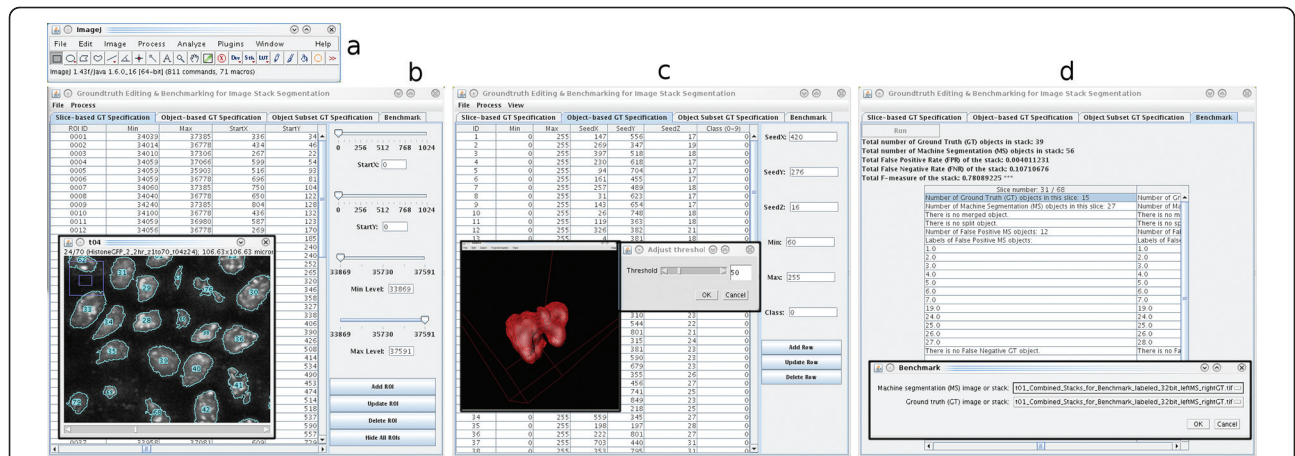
ImageJ
File Edit Image Process Analyze Plugins Window Help
ImageJ 1.43f/Java 1.6.0_16 (64-bit) (811 commands, 71 macros)

a

b

c

d

Groundtruth Editing & Benchmarking for Image Stack Segmentation
File Process
Slice-based GT Specification | Object-based GT Specification | Object Subset GT Specification | Benchmark

| ROI ID | Min | Max | StartX | StartY |
|---|---|---|---|---|
| 0001 | 34039 | 37385 | 336 | 34 |
| 0002 | 34014 | 36778 | 434 | 46 |
| 0003 | 34100 | 37306 | 267 | 22 |
| 0004 | 34059 | 37066 | 599 | 54 |
| 0005 | 34059 | 35903 | 516 | 93 |
| 0006 | 34059 | 36778 | 696 | 81 |
| 0007 | 34060 | 37385 | 750 | 104 |
| 0008 | 34059 | 36778 | 650 | 122 |
| 0009 | 34240 | 36778 | 804 | 128 |
| 0010 | 34100 | 36778 | 436 | 132 |
| 0011 | 34059 | 36980 | 587 | 133 |
| 0012 | 34059 | 36778 | 269 | 170 |

0 256 512 768 1024
StartX: 0
0 256 512 768 1024
StartY: 0
33869 35730 37591
Min Level: 33869
33869 35730 37591
Max Level: 37591
Add ROI
Update ROI
Delete ROI
Hide All ROIs

t04
24/70 (HistoneGFP_2_2hr_z1to70_t04z24); 106.63x106.63 micro

Groundtruth Editing & Benchmarking for Image Stack Segmentation
File Process View
Slice-based GT Specification | Object-based GT Specification | Object Subset GT Specification | Benchmark

| ID | Min | Max | SeedX | SeedY | SeedZ | Class (0~9) |
|---|---|---|---|---|---|---|
| 1 | 0 | 255 | 147 | 556 | 17 | 0 |
| 2 | 0 | 255 | 269 | 347 | 19 | 0 |
| 3 | 0 | 255 | 397 | 518 | 18 | 0 |
| 4 | 0 | 255 | 230 | 618 | 17 | 0 |
| 5 | 0 | 255 | 94 | 704 | 17 | 0 |
| 6 | 0 | 255 | 161 | 455 | 17 | 0 |
| 7 | 0 | 255 | 257 | 489 | 18 | 0 |
| 8 | 0 | 255 | 31 | 623 | 17 | 0 |
| 9 | 0 | 255 | 143 | 654 | 17 | 0 |
| 10 | 0 | 255 | 26 | 748 | 18 | 0 |
| 11 | 0 | 255 | 119 | 363 | 18 | 0 |
| 12 | 0 | 255 | 326 | 382 | 21 | 0 |
| 34 | 0 | 255 | 559 | 345 | 27 | 0 |
| 35 | 0 | 255 | 198 | 197 | 28 | 0 |
| 36 | 0 | 255 | 222 | 801 | 27 | 0 |
| 37 | 0 | 255 | 703 | 440 | 31 | 0 |

SeedX: 420
SeedY: 276
SeedZ: 16
Min: 60
Max: 255
Class: 0
Add Row
Update Row
Delete Row

Adjust threshol
Threshold 50
OK Cancel

Groundtruth Editing & Benchmarking for Image Stack Segmentation
Slice-based GT Specification | Object-based GT Specification | Object Subset GT Specification | Benchmark
Run
Total number of Ground Truth (GT) objects in stack: 39
Total number of Machine Segmentation (MS) objects in stack: 56
Total False Positive Rate (FPR) of the stack: 0.004011231
Total False Negative Rate (FNR) of the stack: 0.10710676
Total F-measure of the stack: 0.78089225 ***

Slice number: 31 / 68
Number of Ground Truth (GT) objects in this slice: 15 | Number of Gr
Number of Machine Segmentation (MS) objects in this slice: 27 | Number of Ma
There is no merged object. | There is no m
There is no split object. | There is no sp
Number of False Positive MS objects: 12 | Number of Fal
Labels of False Positive MS objects: | Labels of Fals
1.0 | 1.0
2.0 | 2.0
3.0 | 3.0
4.0 | 4.0
5.0 | 5.0
6.0 | 6.0
7.0 | 7.0
19.0 | 19.0
24.0 | 24.0
25.0 | 25.0
26.0 | 26.0
27.0 | 28.0
There is no False Negative GT object. | There is no Fa

Benchmark
Machine segmentation (MS) image or stack: t01_Combined_Stacks_for_Benchmark_labeled_32bit_leftMS_rightGT.tif
Ground truth (GT) image or stack: t01_Combined_Stacks_for_Benchmark_labeled_32bit_leftMS_rightGT.tif
OK Cancel